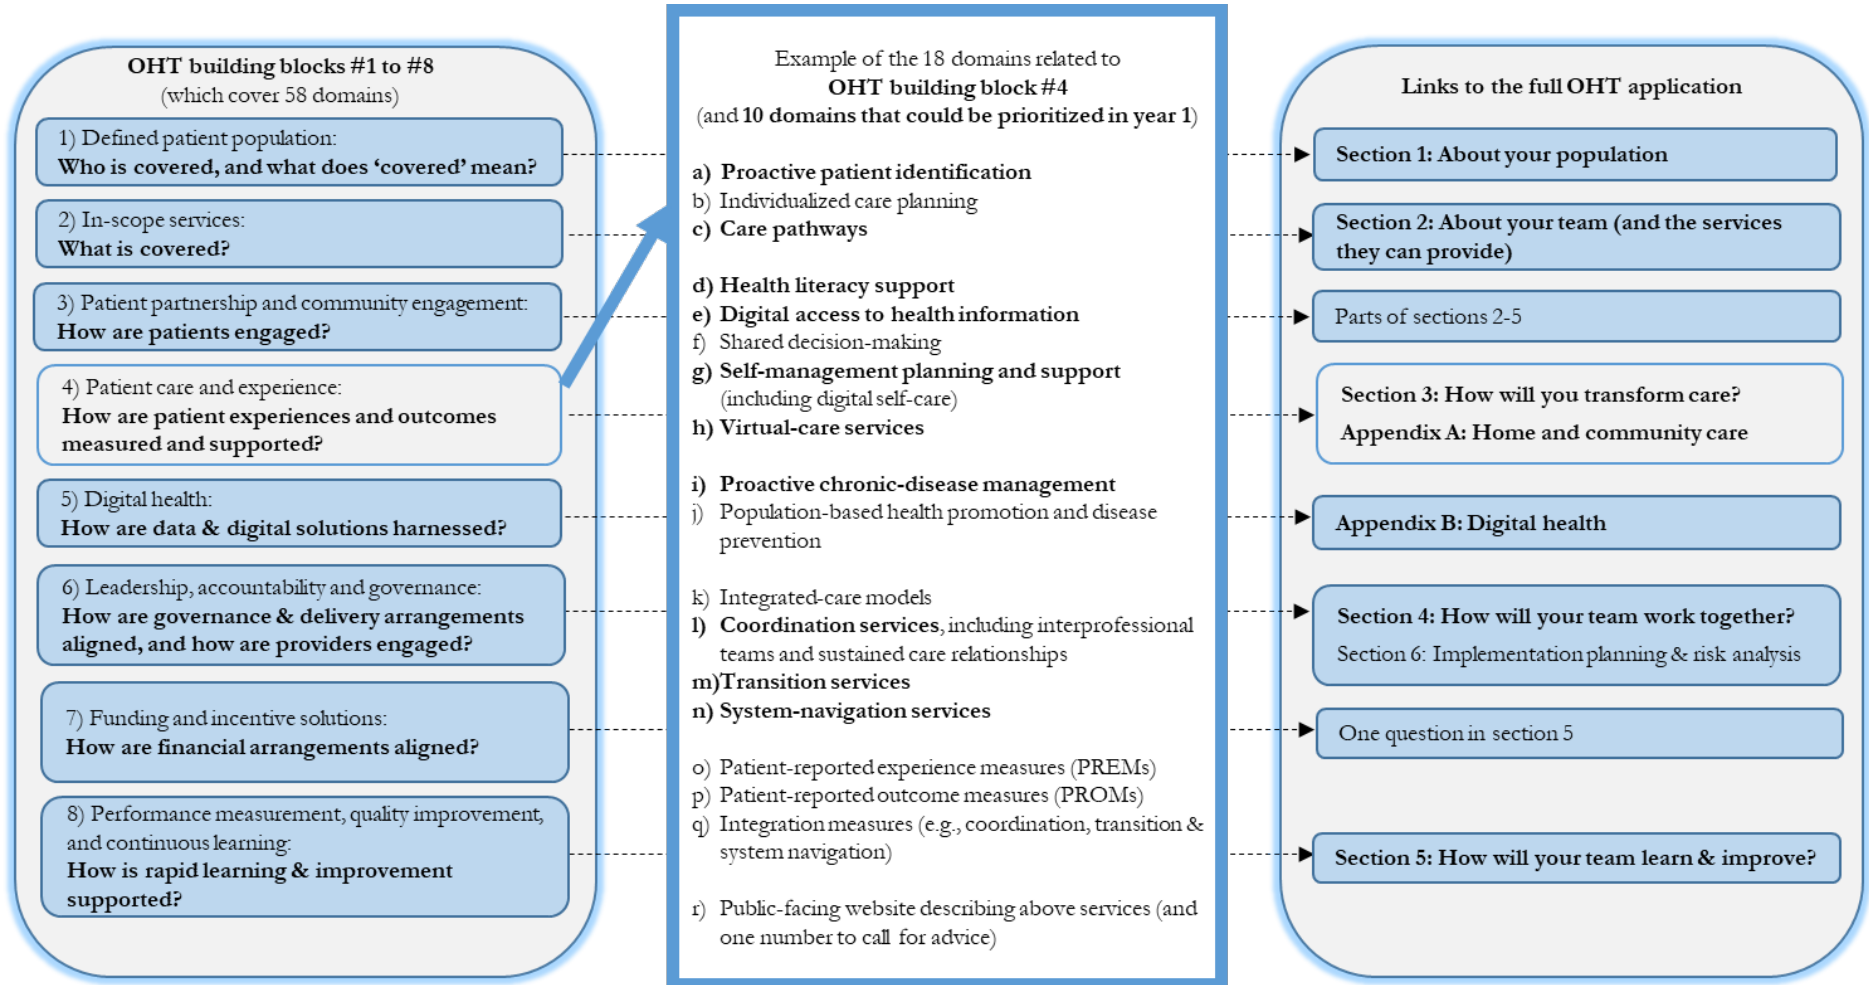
OHT building blocks #1 to #8
(which cover 58 domains)

1) Defined patient population:
Who is covered, and what does 'covered' mean?

2) In-scope services:
What is covered?

3) Patient partnership and community engagement:
How are patients engaged?

4) Patient care and experience:
How are patient experiences and outcomes measured and supported?

5) Digital health:
How are data & digital solutions harnessed?

6) Leadership, accountability and governance:
How are governance & delivery arrangements aligned, and how are providers engaged?

7) Funding and incentive solutions:
How are financial arrangements aligned?

8) Performance measurement, quality improvement, and continuous learning:
How is rapid learning & improvement supported?

Example of the 18 domains related to
OHT building block #4
(and 10 domains that could be prioritized in year 1)

a) Proactive patient identification
b) Individualized care planning
c) Care pathways

d) Health literacy support
e) Digital access to health information
f) Shared decision-making
g) Self-management planning and support (including digital self-care)
h) Virtual-care services

i) Proactive chronic-disease management
j) Population-based health promotion and disease prevention

k) Integrated-care models
l) Coordination services, including interprofessional teams and sustained care relationships
m)Transition services
n) System-navigation services

o) Patient-reported experience measures (PREMs)
p) Patient-reported outcome measures (PROMs)
q) Integration measures (e.g., coordination, transition & system navigation)

r) Public-facing website describing above services (and one number to call for advice)

Links to the full OHT application

Section 1: About your population

Section 2: About your team (and the services they can provide)

Parts of sections 2-5

Section 3: How will you transform care?
Appendix A: Home and community care

Appendix B: Digital health

Section 4: How will your team work together?
Section 6: Implementation planning & risk analysis

One question in section 5

Section 5: How will your team learn & improve?